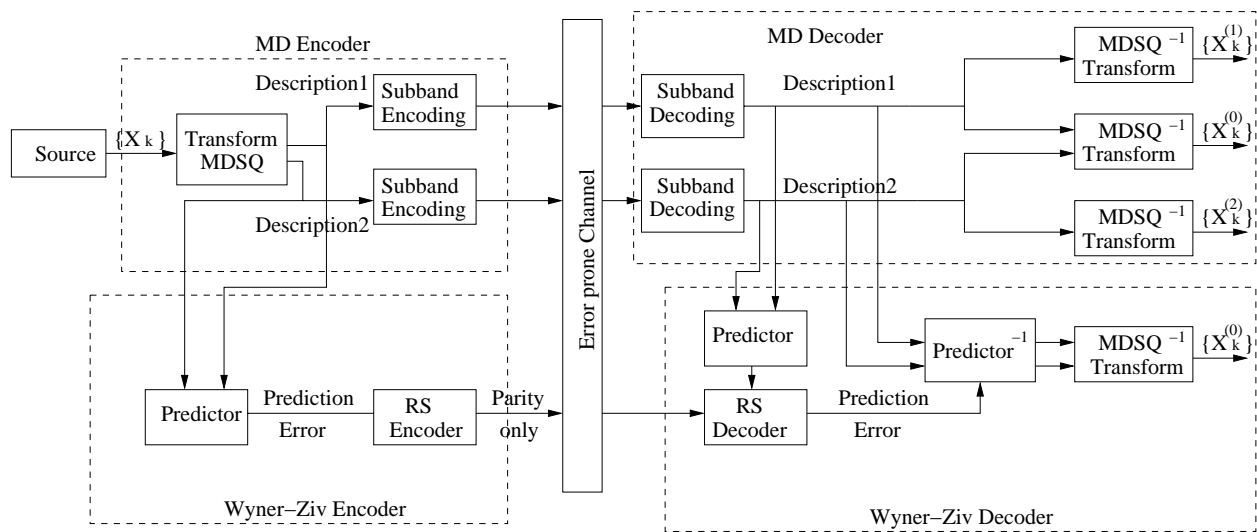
MD Encoder

Source

$\{X_k\}$

Transform MDSQ

Description1

Subband Encoding

Subband Encoding

Description2

Predictor

Prediction Error

RS Encoder

Parity only

Wyner–Ziv Encoder

Error prone Channel

MD Decoder

Subband Decoding

Description1

Subband Decoding

Description2

MDSQ $^{-1}$ Transform

$\{X_k^{(1)}\}$

MDSQ $^{-1}$ Transform

$\{X_k^{(0)}\}$

MDSQ $^{-1}$ Transform

$\{X_k^{(2)}\}$

Predictor

RS Decoder

Prediction Error

Predictor$^{-1}$

MDSQ $^{-1}$ Transform

$\{X_k^{(0)}\}$

Wyner–Ziv Decoder